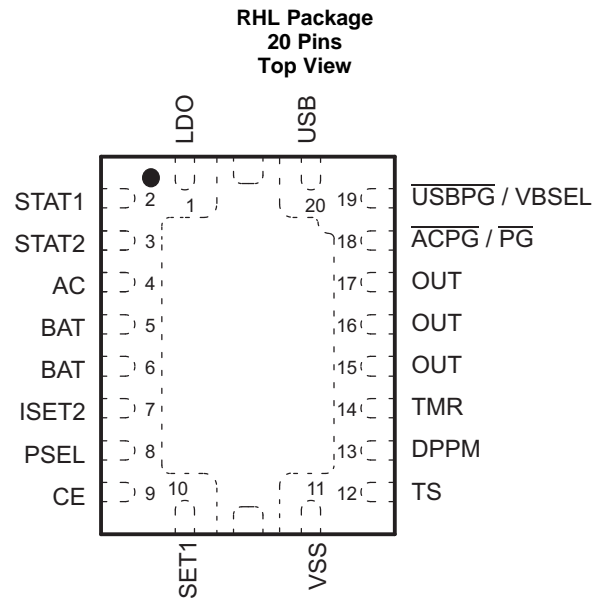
RHL Package
20 Pins
Top View

LDO
USB

STAT1 2
STAT2 3
AC 4
BAT 5
BAT 6
ISET2 7
PSEL 8
CE 9

1
20

19 $\overline{\text{USBPG}}$ / VBSEL
18 $\overline{\text{ACPG}}$ / $\overline{\text{PG}}$
17 OUT
16 OUT
15 OUT
14 TMR
13 DPPM
12 TS

10
11

ISET1
VSS